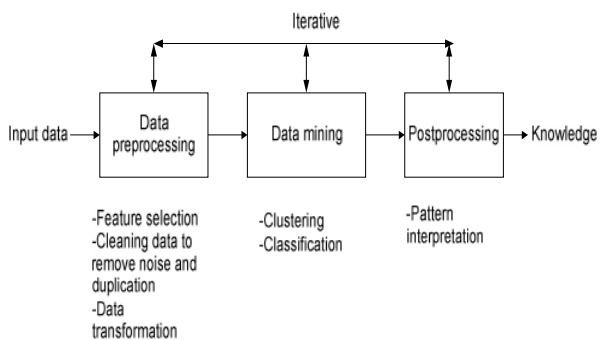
Iterative

Input data

Data preprocessing

Data mining

Postprocessing

Knowledge

-Feature selection
-Cleaning data to remove noise and duplication
-Data transformation

-Clustering
-Classification

-Pattern interpretation